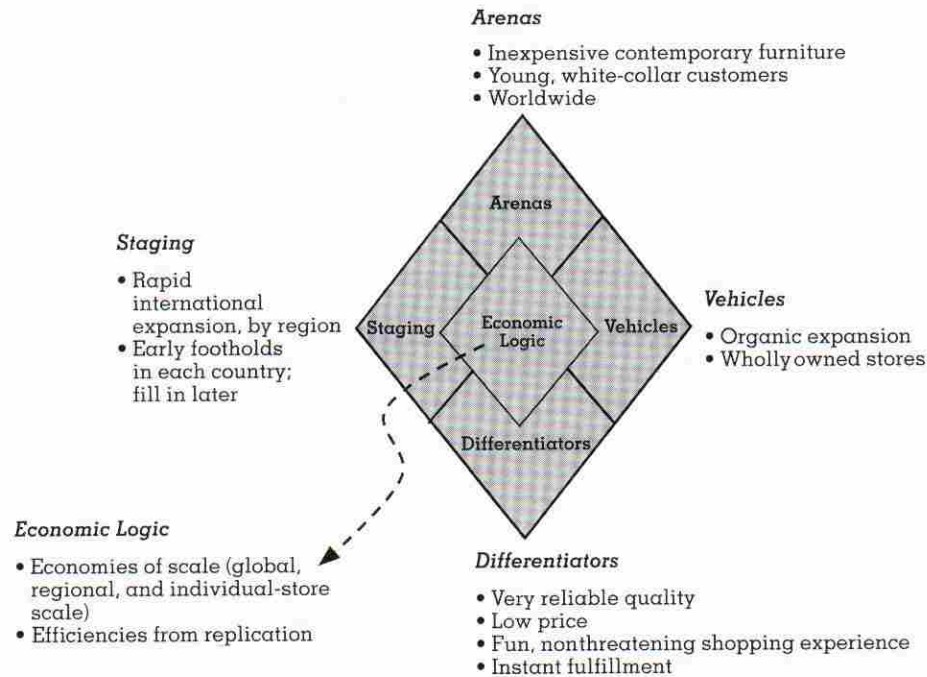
*Arenas*

• Inexpensive contemporary furniture
• Young, white-collar customers
• Worldwide

Arenas

*Staging*

• Rapid international expansion, by region
• Early footholds in each country; fill in later

Staging

Economic Logic

Vehicles

*Vehicles*

• Organic expansion
• Wholly owned stores

Differentiators

*Economic Logic*

• Economies of scale (global, regional, and individual-store scale)
• Efficiencies from replication

*Differentiators*

• Very reliable quality
• Low price
• Fun, nonthreatening shopping experience
• Instant fulfillment